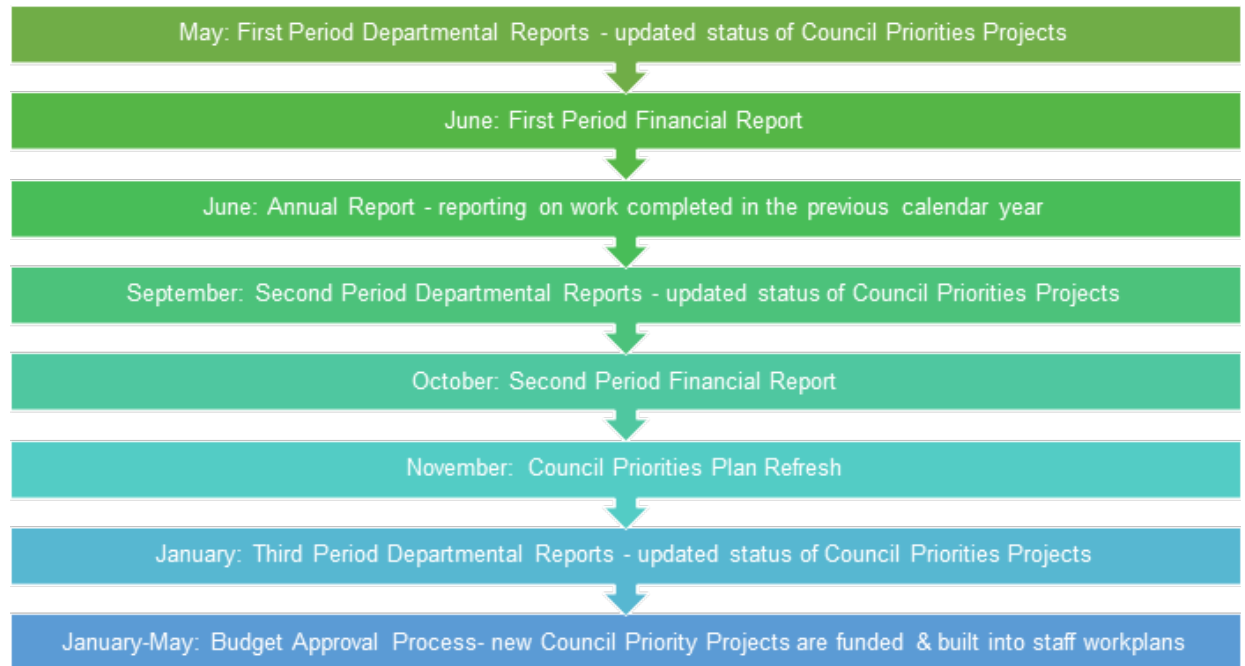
May: First Period Departmental Reports - updated status of Council Priorities Projects

June: First Period Financial Report

June: Annual Report - reporting on work completed in the previous calendar year

September: Second Period Departmental Reports - updated status of Council Priorities Projects

October: Second Period Financial Report

November: Council Priorities Plan Refresh

January: Third Period Departmental Reports - updated status of Council Priorities Projects

January-May: Budget Approval Process- new Council Priority Projects are funded & built into staff workplans